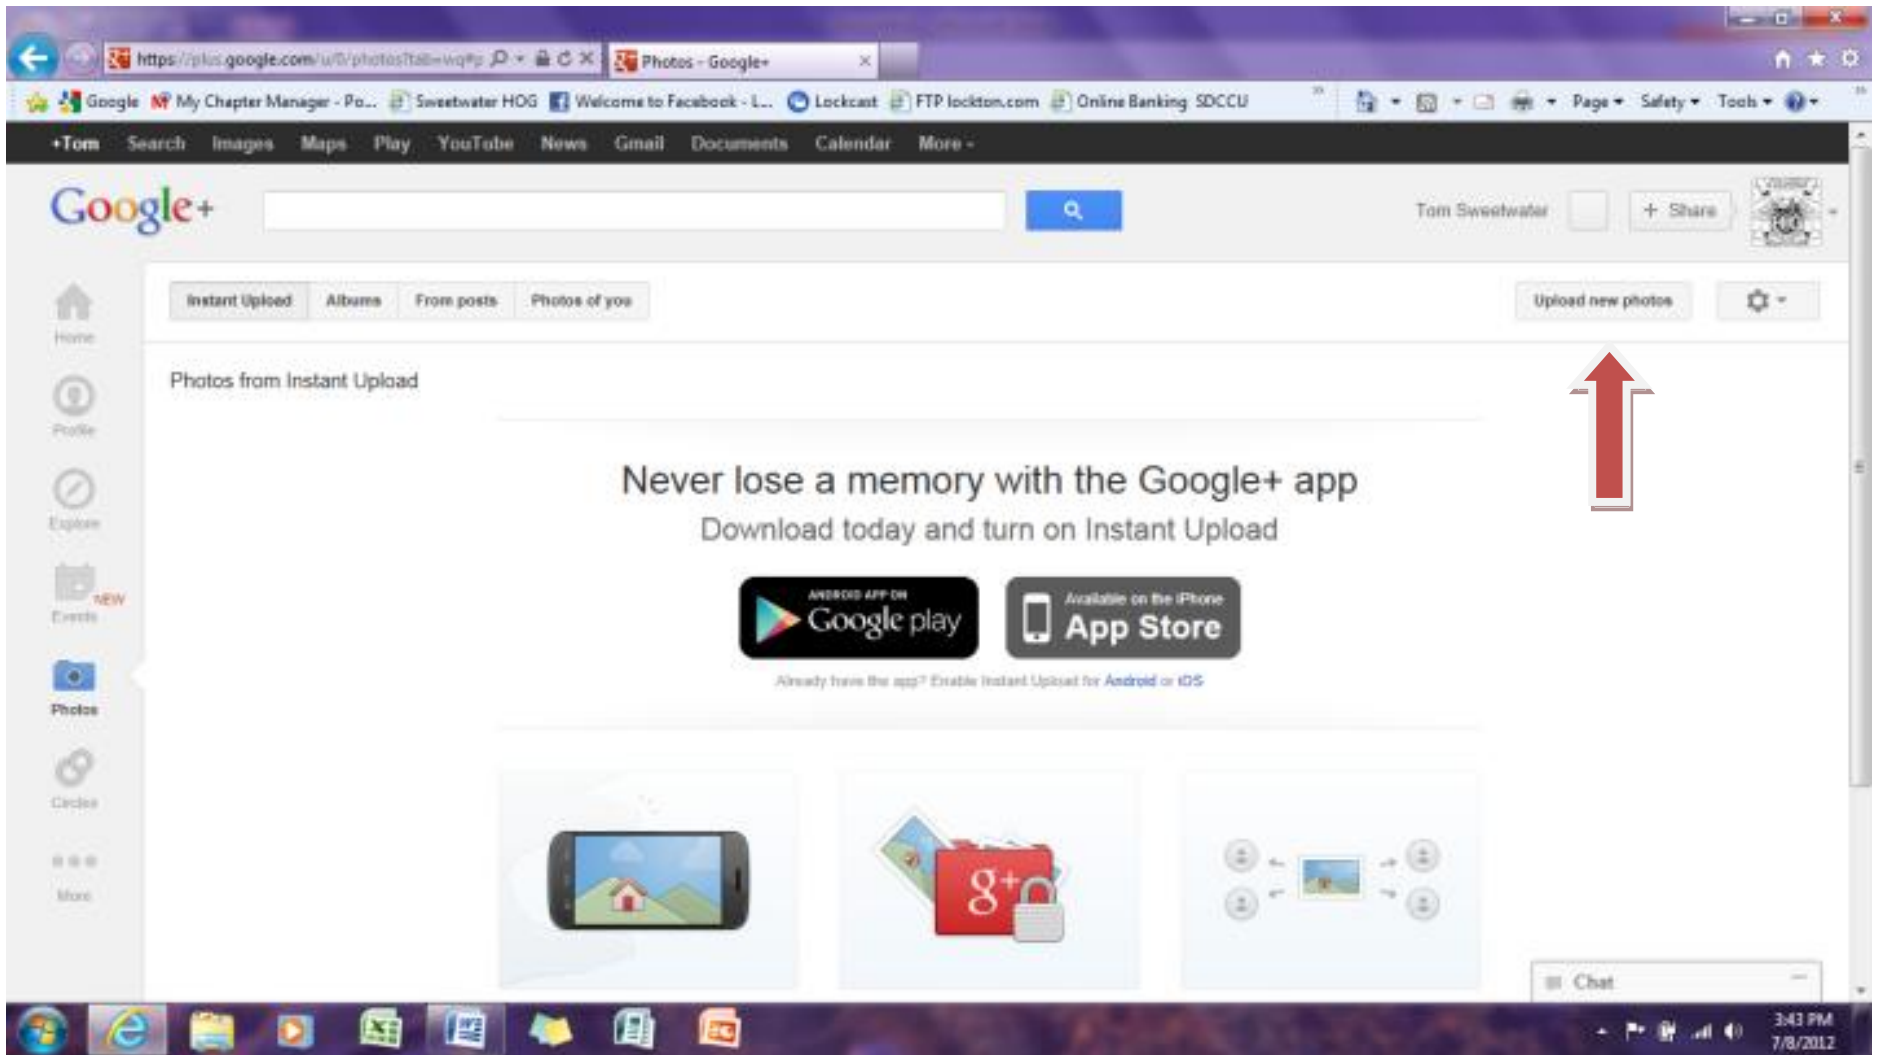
https://plus.google.com/u/0/photos?tab=wq#p
Photos - Google+

Google My Chapter Manager - Po... Sweetwater HOG Welcome to Facebook - L... Lockcast FTP lockton.com Online Banking SDCCU

Page ▾ Safety ▾ Tools ▾

+Tom Search Images Maps Play YouTube News Gmail Documents Calendar More ▾

Google+

Tom Sweetwater + Share

Home
Profile
Explore
NEW Events
Photos
Circles
More

Instant Upload Albums From posts Photos of you

Upload new photos

Photos from Instant Upload

Never lose a memory with the Google+ app
Download today and turn on Instant Upload

ANDROID APP ON Google play

Available on the iPhone App Store

Already have the app? Enable Instant Upload for Android or iOS

Chat

3:43 PM
7/8/2012